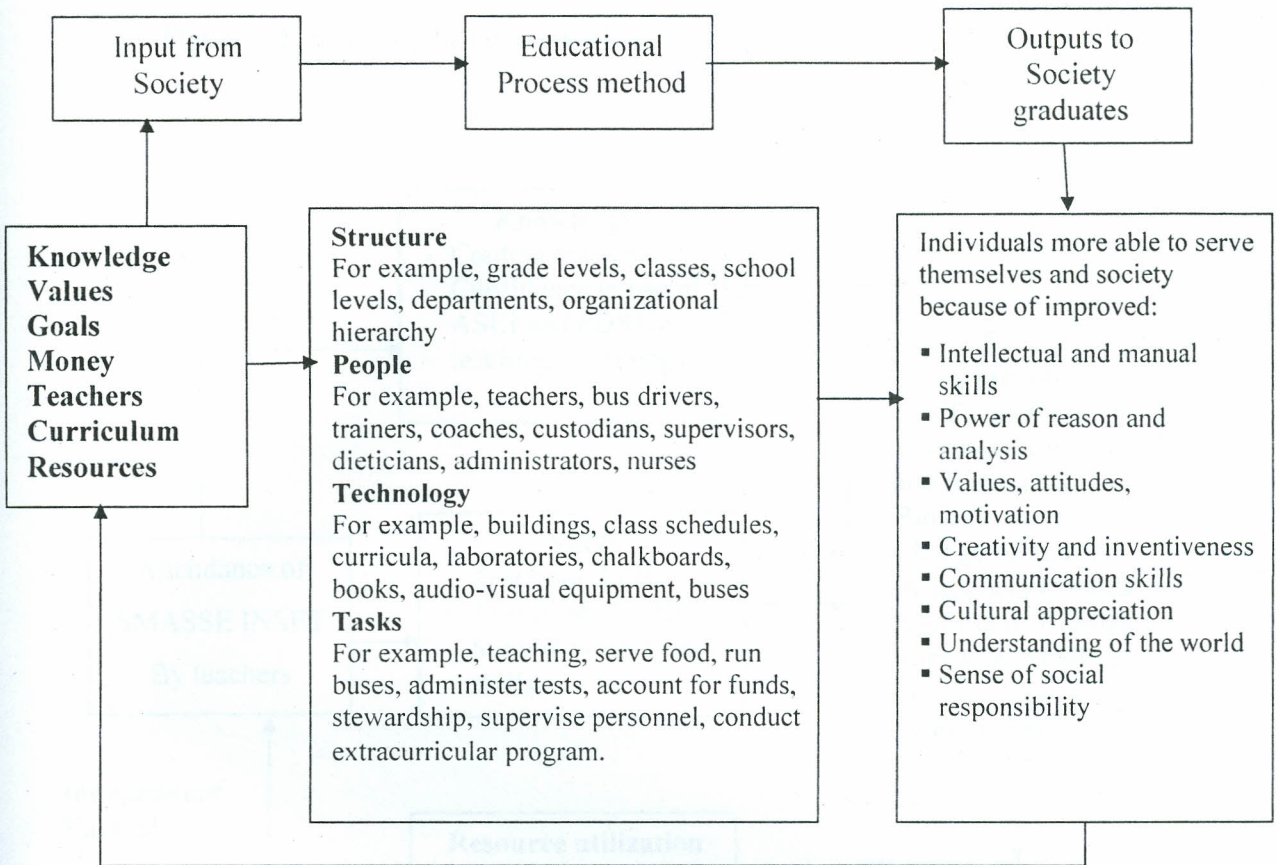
Input from Society

Educational Process method

Outputs to Society graduates

Knowledge
Values
Goals
Money
Teachers
Curriculum
Resources

**Structure**
For example, grade levels, classes, school levels, departments, organizational hierarchy
**People**
For example, teachers, bus drivers, trainers, coaches, custodians, supervisors, dieticians, administrators, nurses
**Technology**
For example, buildings, class schedules, curricula, laboratories, chalkboards, books, audio-visual equipment, buses
**Tasks**
For example, teaching, serve food, run buses, administer tests, account for funds, stewardship, supervise personnel, conduct extracurricular program.

Individuals more able to serve themselves and society because of improved:
- Intellectual and manual skills
- Power of reason and analysis
- Values, attitudes, motivation
- Creativity and inventiveness
- Communication skills
- Cultural appreciation
- Understanding of the world
- Sense of social responsibility